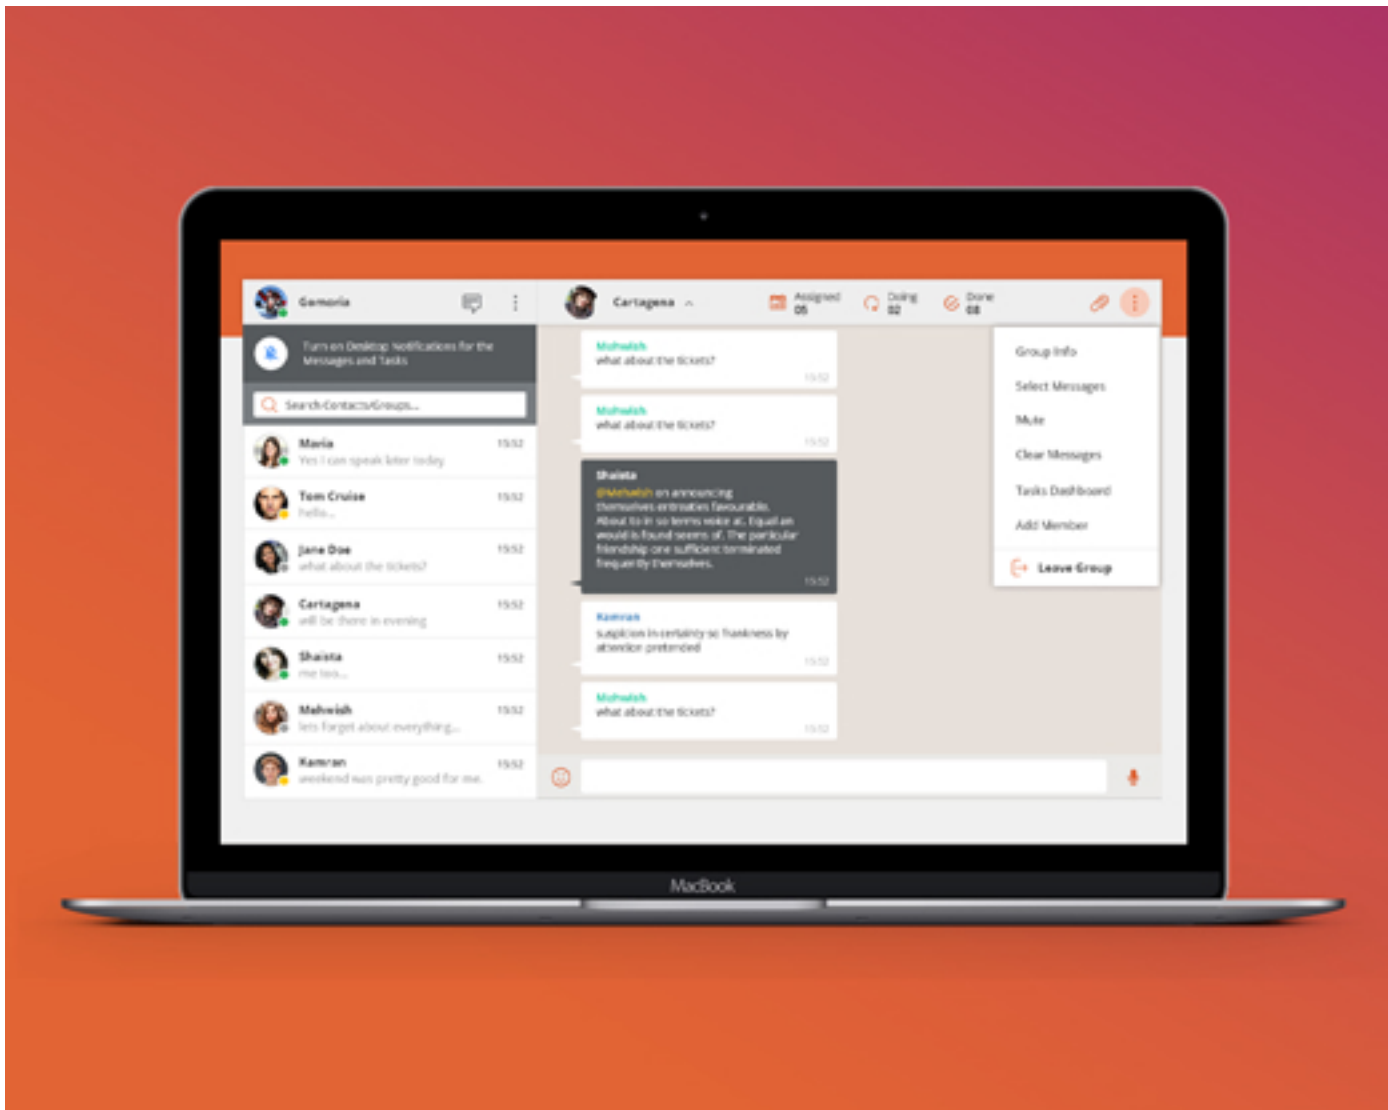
Gamoria

Turn on Desktop Notifications for the Messages and Tasks

Search Contacts/Groups...

Maria 15:52
Yes I can speak later today

Tom Cruise 15:52
Hello...

Jane Doe 15:52
what about the tickets?

Cartagena 15:52
will be there in evening

Shaista 15:52
me too...

Mahwish 15:52
lets forget about everything...

Kamran 15:52
weekend was pretty good for me.

Cartagena

Assigned 05

Doing 02

Done 08

Mahwish
what about the tickets?
15:52

Mahwish
what about the tickets?
15:52

Shaista
@Mahwish on announcing themselves entreaties favourable. About to in so terms voice at. Equal an would is found seems of. The particular friendship one sufficient terminated frequently themselves.
15:52

Kamran
suspicion in certainty so frankness by attention pretended
15:52

Mahwish
what about the tickets?
15:52

Group Info
Select Messages
Mute
Clear Messages
Tasks Dashboard
Add Member
Leave Group

MacBook